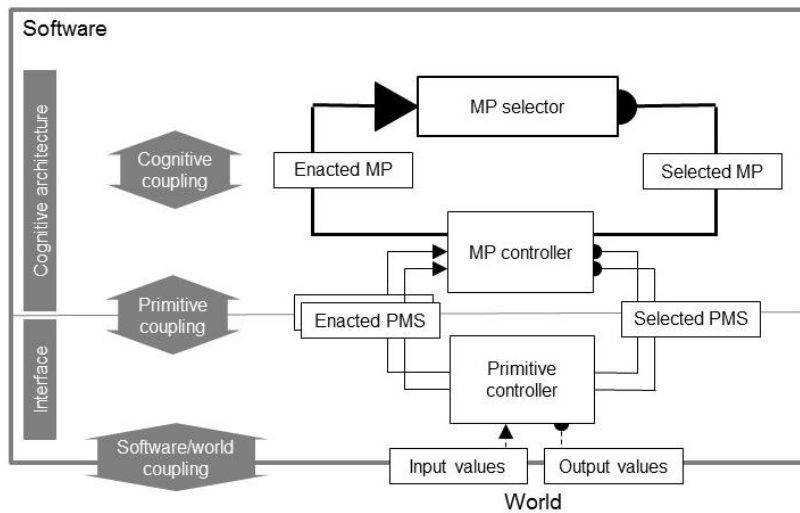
Software

Cognitive architecture

Interface

Cognitive coupling

Primitive coupling

Software/world coupling

MP selector

Enacted MP

Selected MP

MP controller

Enacted PMS

Selected PMS

Primitive controller

Input values

Output values

World